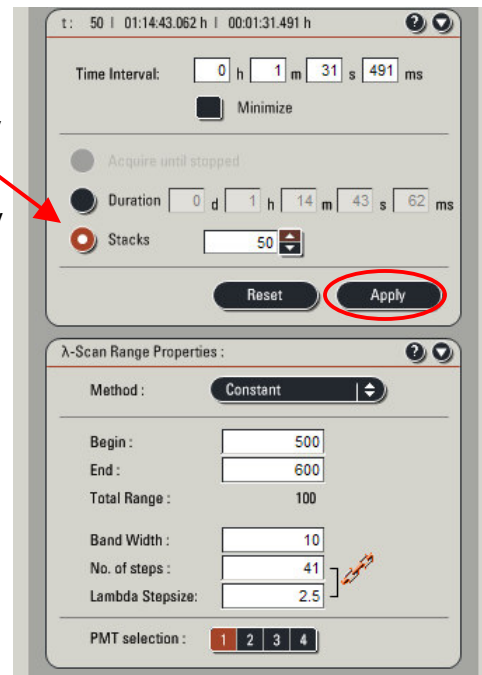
t: 50 | 01:14:43.062 h | 00:01:31.491 h

Time Interval: 0 h 1 m 31 s 491 ms

Minimize

Acquire until stopped

Duration 0 d 1 h 14 m 43 s 62 ms

Stacks 50

Reset

Apply

λ-Scan Range Properties :

Method : Constant

Begin : 500

End : 600

Total Range : 100

Band Width : 10

No. of steps : 41

Lambda Stepsize: 2.5

PMT selection : 1 2 3 4